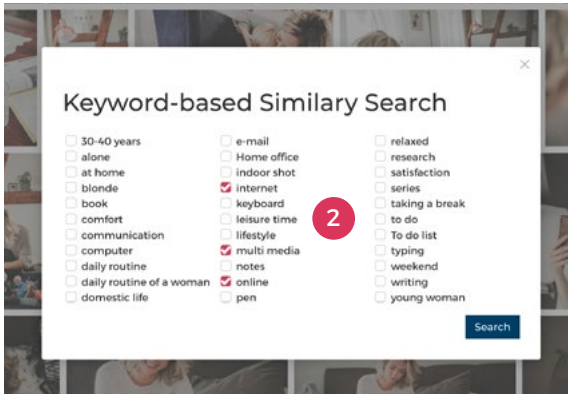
×

Keyword-based Similary Search

30-40 years
alone
at home
blonde
book
comfort
communication
computer
daily routine
daily routine of a woman
domestic life

e-mail
Home office
indoor shot
internet
keyboard
leisure time
lifestyle
multi media
notes
online
pen

2

relaxed
research
satisfaction
series
taking a break
to do
To do list
typing
weekend
writing
young woman

Search